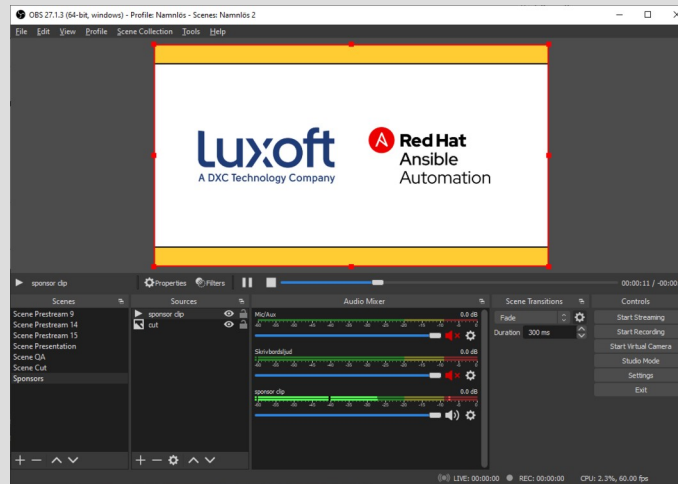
OBS 27.1.3 (64-bit, windows) - Profile: Namnlös - Scenes: Namnlös 2

File Edit View Profile Scene Collection Tools Help

luxoft
A DXC Technology Company

Red Hat
Ansible
Automation

sponsor clip

Properties Filters

00:00:11 / -00:00

Scenes
Scene Prestream 9
Scene Prestream 14
Scene Prestream 15
Scene Presentation
Scene QA
Scene Cut
Sponsors

Sources
sponsor clip
cut

Audio Mixer
Mic/Aux
0.0 dB
Skrivbordsljud
0.0 dB
sponsor clip
0.0 dB

Scene Transitions
Fade
Duration 300 ms

Controls
Start Streaming
Start Recording
Start Virtual Camera
Studio Mode
Settings
Exit

LIVE: 00:00:00 REC: 00:00:00 CPU: 2.3%, 60.00 fps